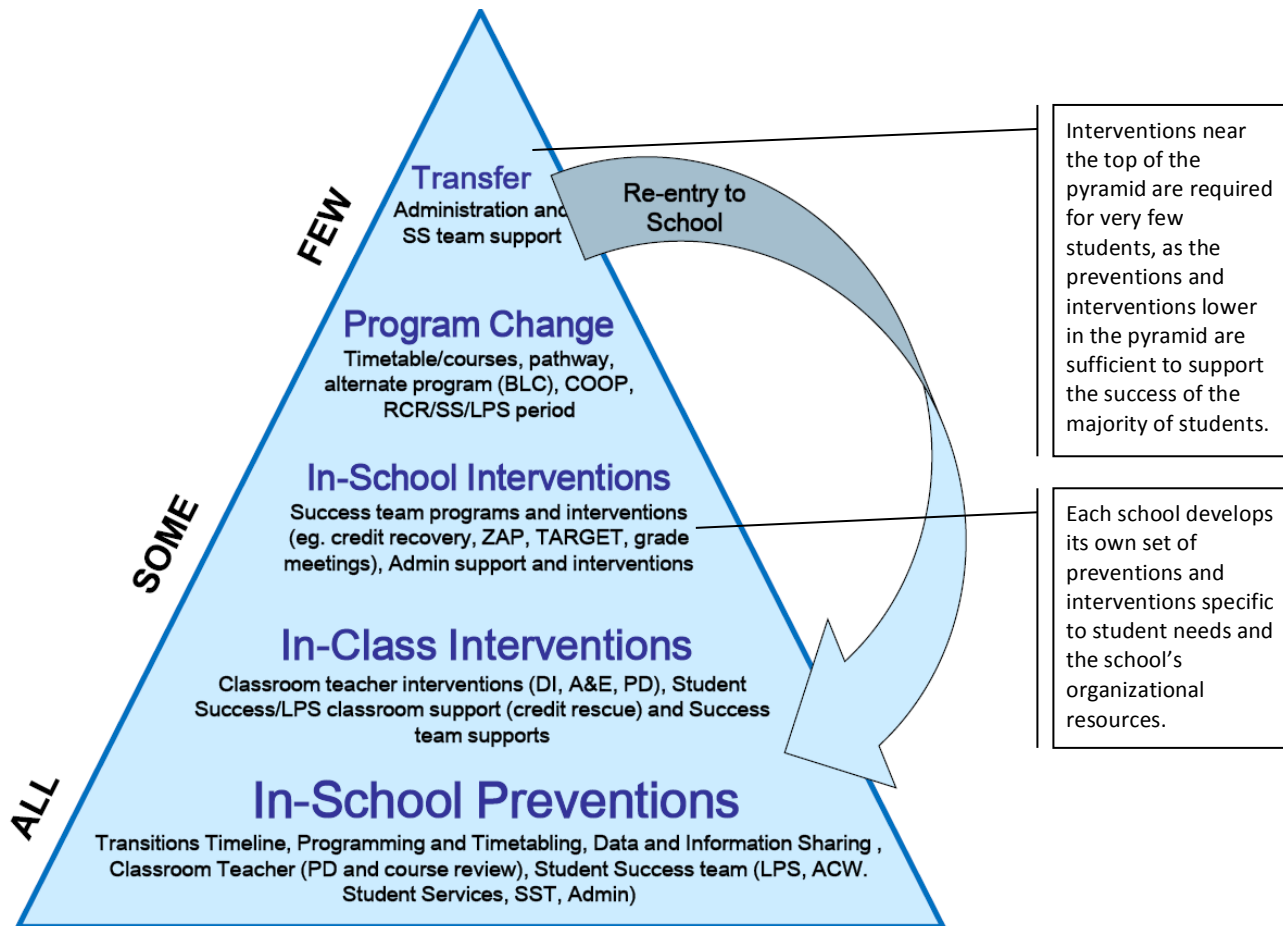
FEW

Transfer
Administration and SS team support

Re-entry to School

Program Change
Timetable/courses, pathway, alternate program (BLC), COOP, RCR/SS/LPS period

SOME

In-School Interventions
Success team programs and interventions (eg. credit recovery, ZAP, TARGET, grade meetings), Admin support and interventions

In-Class Interventions
Classroom teacher interventions (DI, A&E, PD), Student Success/LPS classroom support (credit rescue) and Success team supports

ALL

In-School Preventions
Transitions Timeline, Programming and Timetabling, Data and Information Sharing , Classroom Teacher (PD and course review), Student Success team (LPS, ACW. Student Services, SST, Admin)

Interventions near the top of the pyramid are required for very few students, as the preventions and interventions lower in the pyramid are sufficient to support the success of the majority of students.

Each school develops its own set of preventions and interventions specific to student needs and the school's organizational resources.